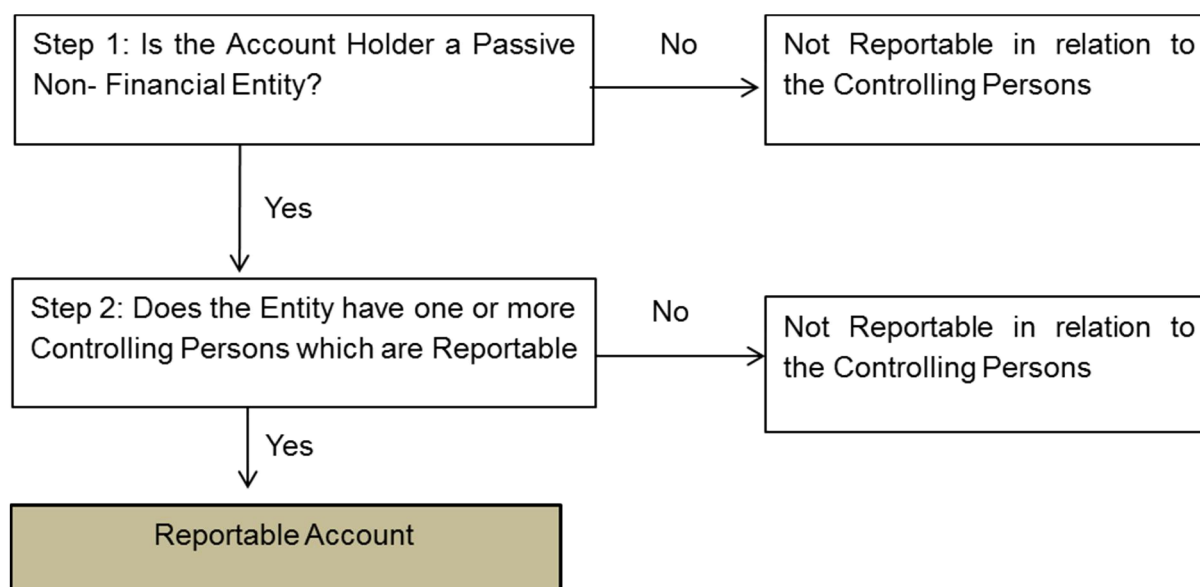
Step 1: Is the Account Holder a Passive Non- Financial Entity?

No

Not Reportable in relation to the Controlling Persons

Yes

Step 2: Does the Entity have one or more Controlling Persons which are Reportable

No

Not Reportable in relation to the Controlling Persons

Yes

Reportable Account